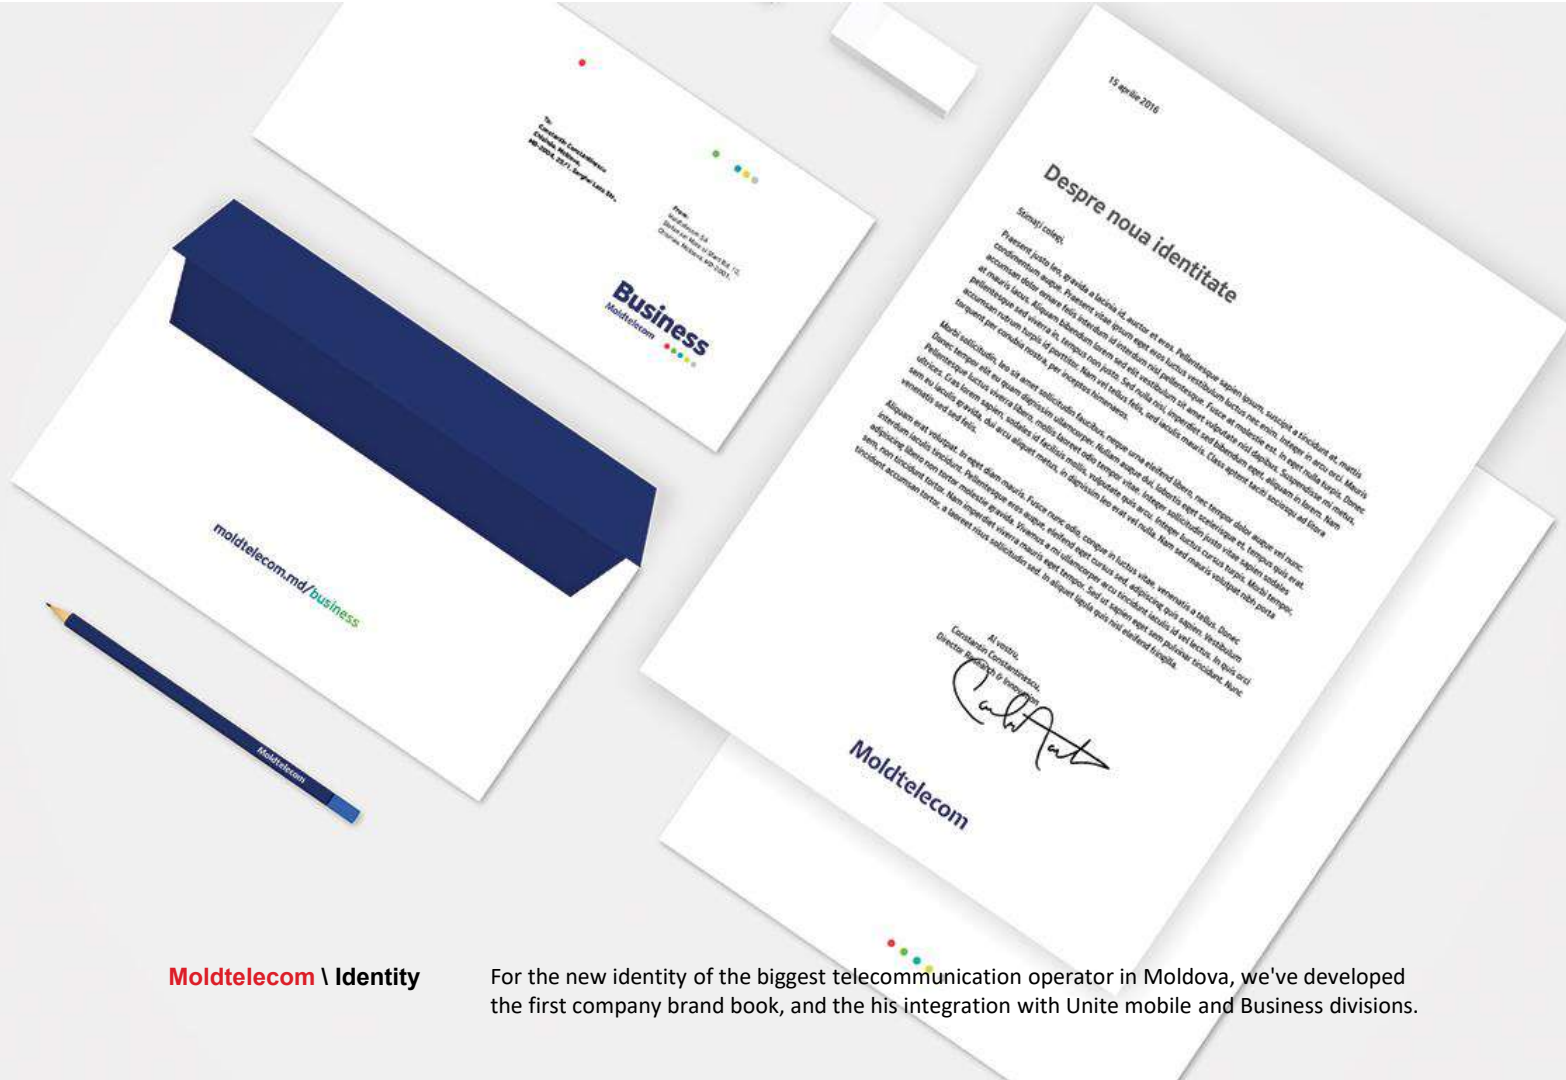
15 aprilie 2016

Despre noua identitate

Stimați colegi,

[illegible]

Al vostru,
Constantin Constantinescu,
Director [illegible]

Moldtelecom

To:
Constantin Constantinescu
Chișinău, Moldova
MD-2004, 20/1, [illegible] Str.,

From:
Moldtelecom SA
Ștefan cel Mare și Sfânt Bd. 12,
Chișinău, Moldova MD-2001

Business
Moldtelecom

moldtelecom.md/business

Moldtelecom

Moldtelecom \ Identity

For the new identity of the biggest telecommunication operator in Moldova, we've developed the first company brand book, and the his integration with Unite mobile and Business divisions.